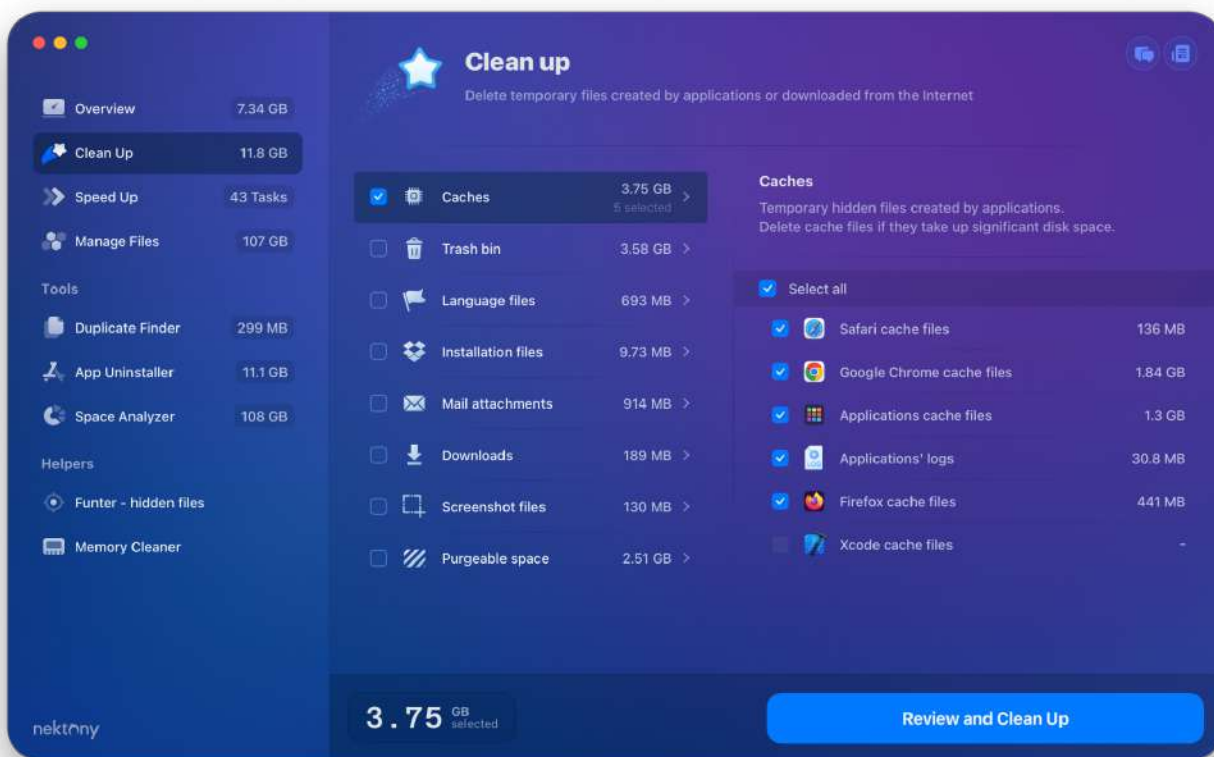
Overview 7.34 GB
Clean Up 11.8 GB
Speed Up 43 Tasks
Manage Files 107 GB

Tools
Duplicate Finder 299 MB
App Uninstaller 11.1 GB
Space Analyzer 108 GB

Helpers
Funter - hidden files
Memory Cleaner

nektony

Clean up
Delete temporary files created by applications or downloaded from the Internet

Caches 3.75 GB 5 selected
Trash bin 3.58 GB
Language files 693 MB
Installation files 9.73 MB
Mail attachments 914 MB
Downloads 189 MB
Screenshot files 130 MB
Purgeable space 2.51 GB

Caches
Temporary hidden files created by applications.
Delete cache files if they take up significant disk space.

Select all
Safari cache files 136 MB
Google Chrome cache files 1.84 GB
Applications cache files 1.3 GB
Applications' logs 30.8 MB
Firefox cache files 441 MB
Xcode cache files -

3.75 GB selected

Review and Clean Up